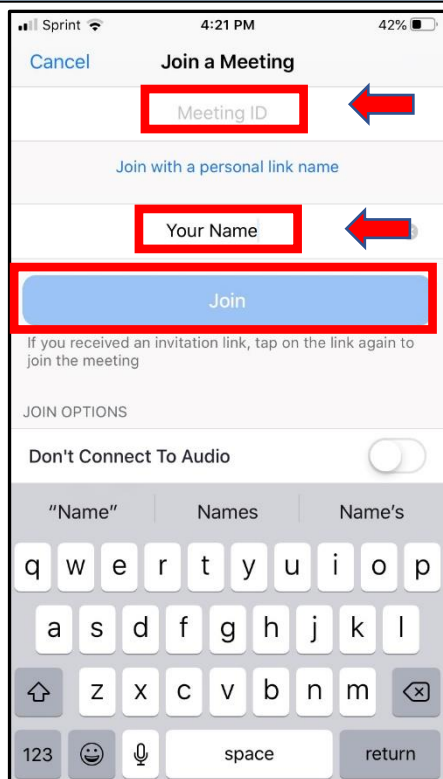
Sprint 4:21 PM 42%

Cancel Join a Meeting

Meeting ID

Join with a personal link name

Your Name

Join

If you received an invitation link, tap on the link again to join the meeting

JOIN OPTIONS

Don't Connect To Audio

"Name" Names Name's

q w e r t y u i o p

a s d f g h j k l

z x c v b n m

123 space return